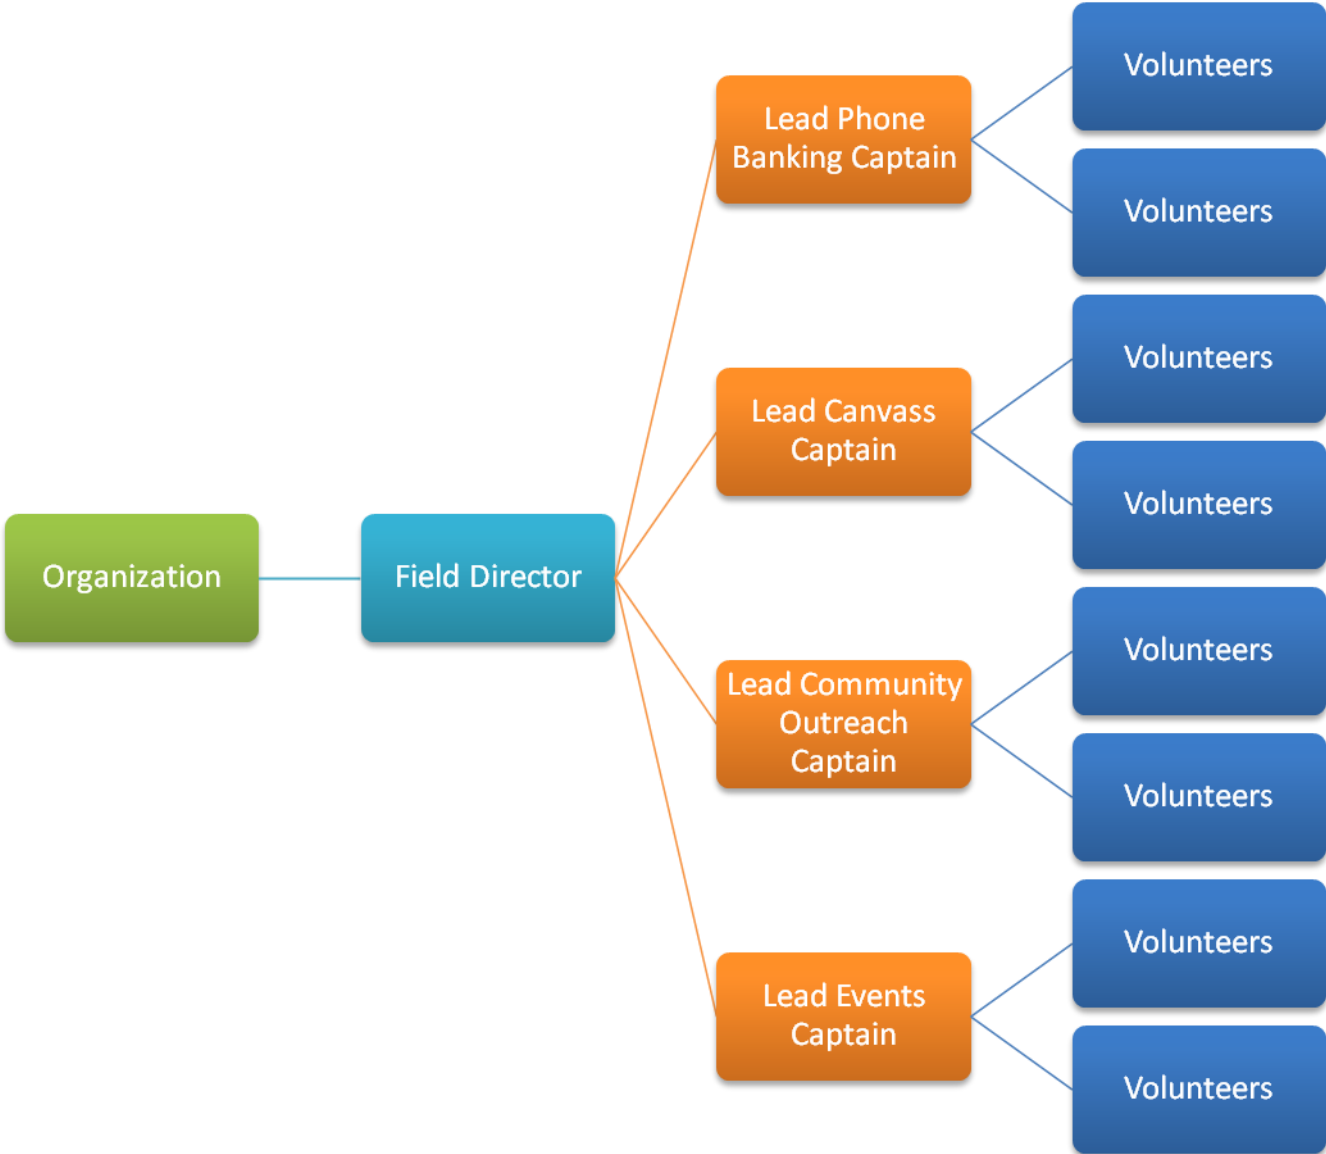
Organization

Field Director

Lead Phone Banking Captain

Volunteers

Volunteers

Lead Canvass Captain

Volunteers

Volunteers

Lead Community Outreach Captain

Volunteers

Volunteers

Lead Events Captain

Volunteers

Volunteers